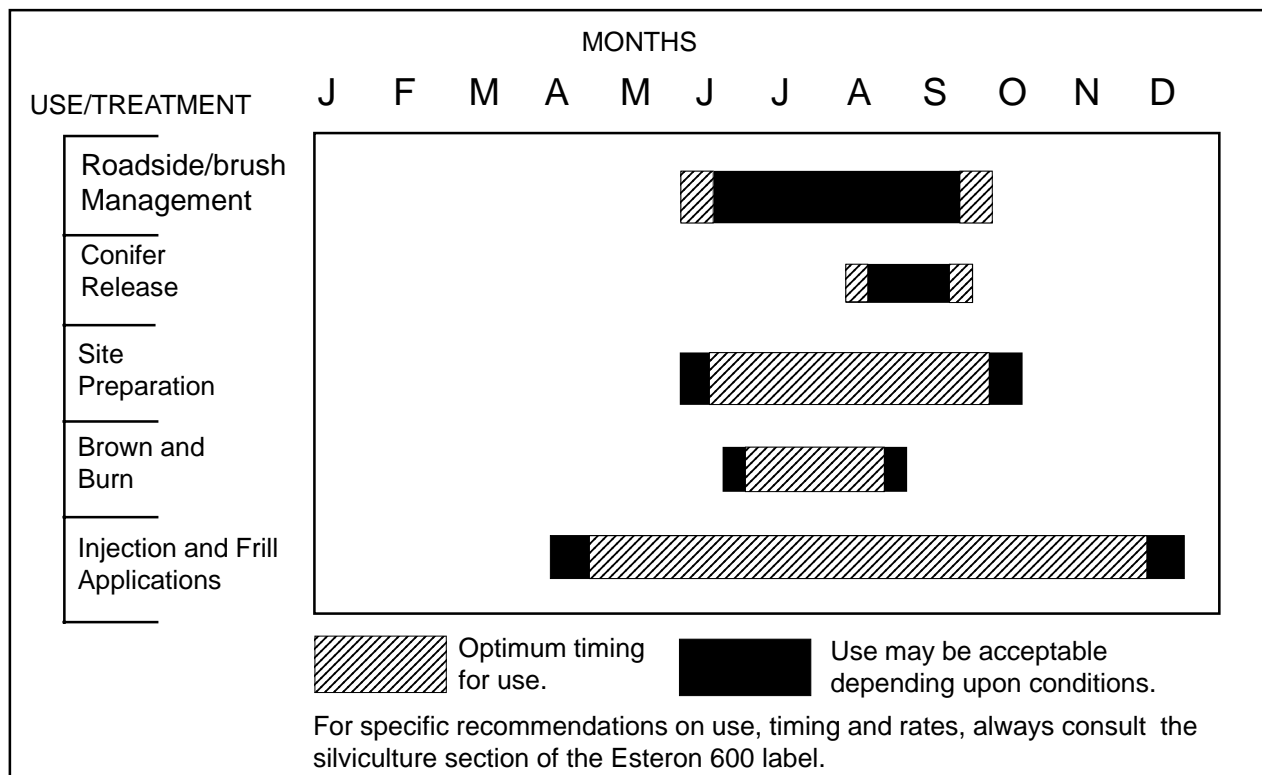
MONTHS

USE/TREATMENT J F M A M J J A S O N D

Roadside/brush Management

Conifer Release

Site Preparation

Brown and Burn

Injection and Frill Applications

Optimum timing for use.

Use may be acceptable depending upon conditions.

For specific recommendations on use, timing and rates, always consult the silviculture section of the Esteron 600 label.